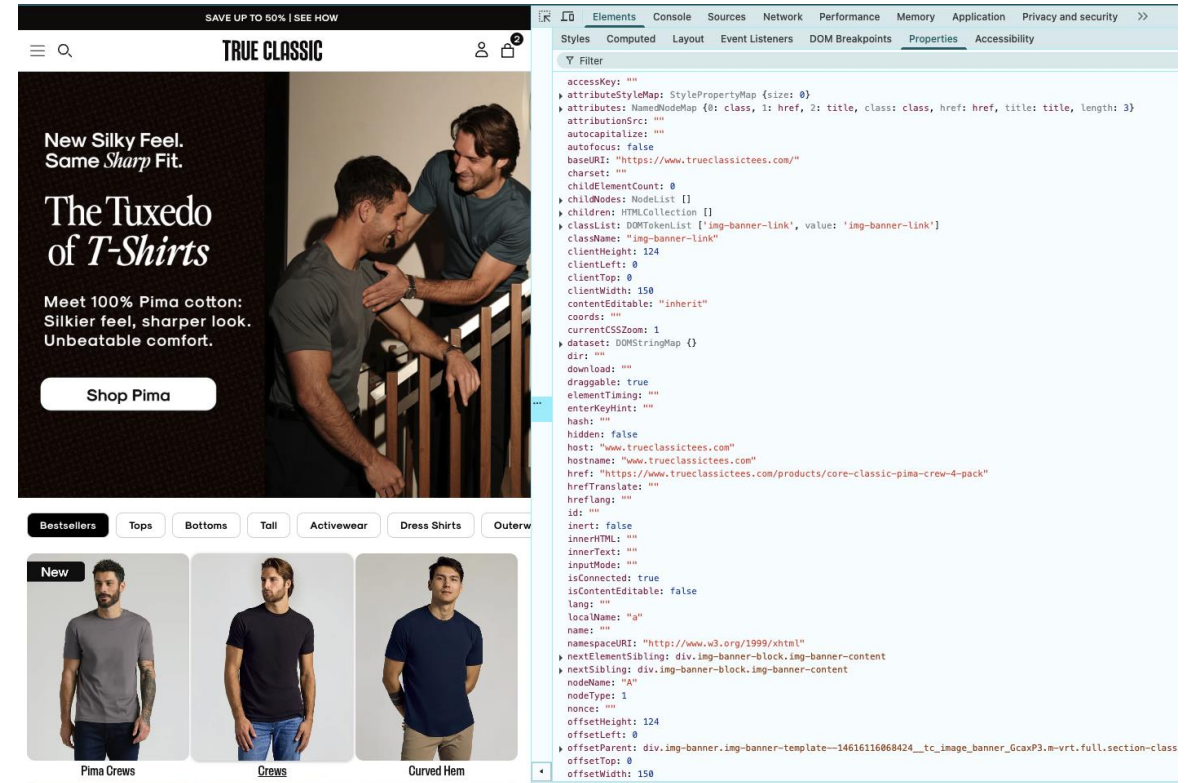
SAVE UP TO 50% | SEE HOW

TRUE CLASSIC

2

New Silky Feel. Same Sharp Fit.

The Tuxedo of T-Shirts

Meet 100% Pima cotton: Silkier feel, sharper look. Unbeatable comfort.

Shop Pima

Bestsellers | Tops | Bottoms | Tall | Activewear | Dress Shirts | Outerw

New

Pima Crews

Crews

Curved Hem

Elements Console Sources Network Performance Memory Application Privacy and security >>

Styles Computed Layout Event Listeners DOM Breakpoints Properties Accessibility

Filter

accessKey: ""
attributeStyleMap: StylePropertyMap {size: 0}
attributes: NamedNodeMap {0: class, 1: href, 2: title, class: class, href: href, title: title, length: 3}
attributionSrc: ""
autocapitalize: ""
autofocus: false
baseURI: "https://www.trueclassictees.com/"
charset: ""
childElementCount: 0
childNodes: NodeList []
children: HTMLCollection []
classList: DOMTokenList ['img-banner-link', value: 'img-banner-link']
className: "img-banner-link"
clientHeight: 124
clientLeft: 0
clientTop: 0
clientWidth: 150
contentEditable: "inherit"
coords: ""
currentCSSZoom: 1
dataset: DOMStringMap {}
dir: ""
download: ""
draggable: true
elementTiming: ""
enterKeyHint: ""
hash: ""
hidden: false
host: "www.trueclassictees.com"
hostname: "www.trueclassictees.com"
href: "https://www.trueclassictees.com/products/core-classic-pima-crew-4-pack"
hrefTranslate: ""
hreflang: ""
id: ""
inert: false
innerHTML: ""
innerText: ""
inputMode: ""
isConnected: true
isContentEditable: false
lang: ""
localName: "a"
name: ""
namespaceURI: "http://www.w3.org/1999/xhtml"
nextElementSibling: div.img-banner-block.img-banner-content
nextSibling: div.img-banner-block.img-banner-content
nodeName: "A"
nodeType: 1
nonce: ""
offsetHeight: 124
offsetLeft: 0
offsetParent: div.img-banner.img-banner-template--14616116068424__tc_image_banner_GcaxP3.m-vrt.full.section-class
offsetTop: 0
offsetWidth: 150